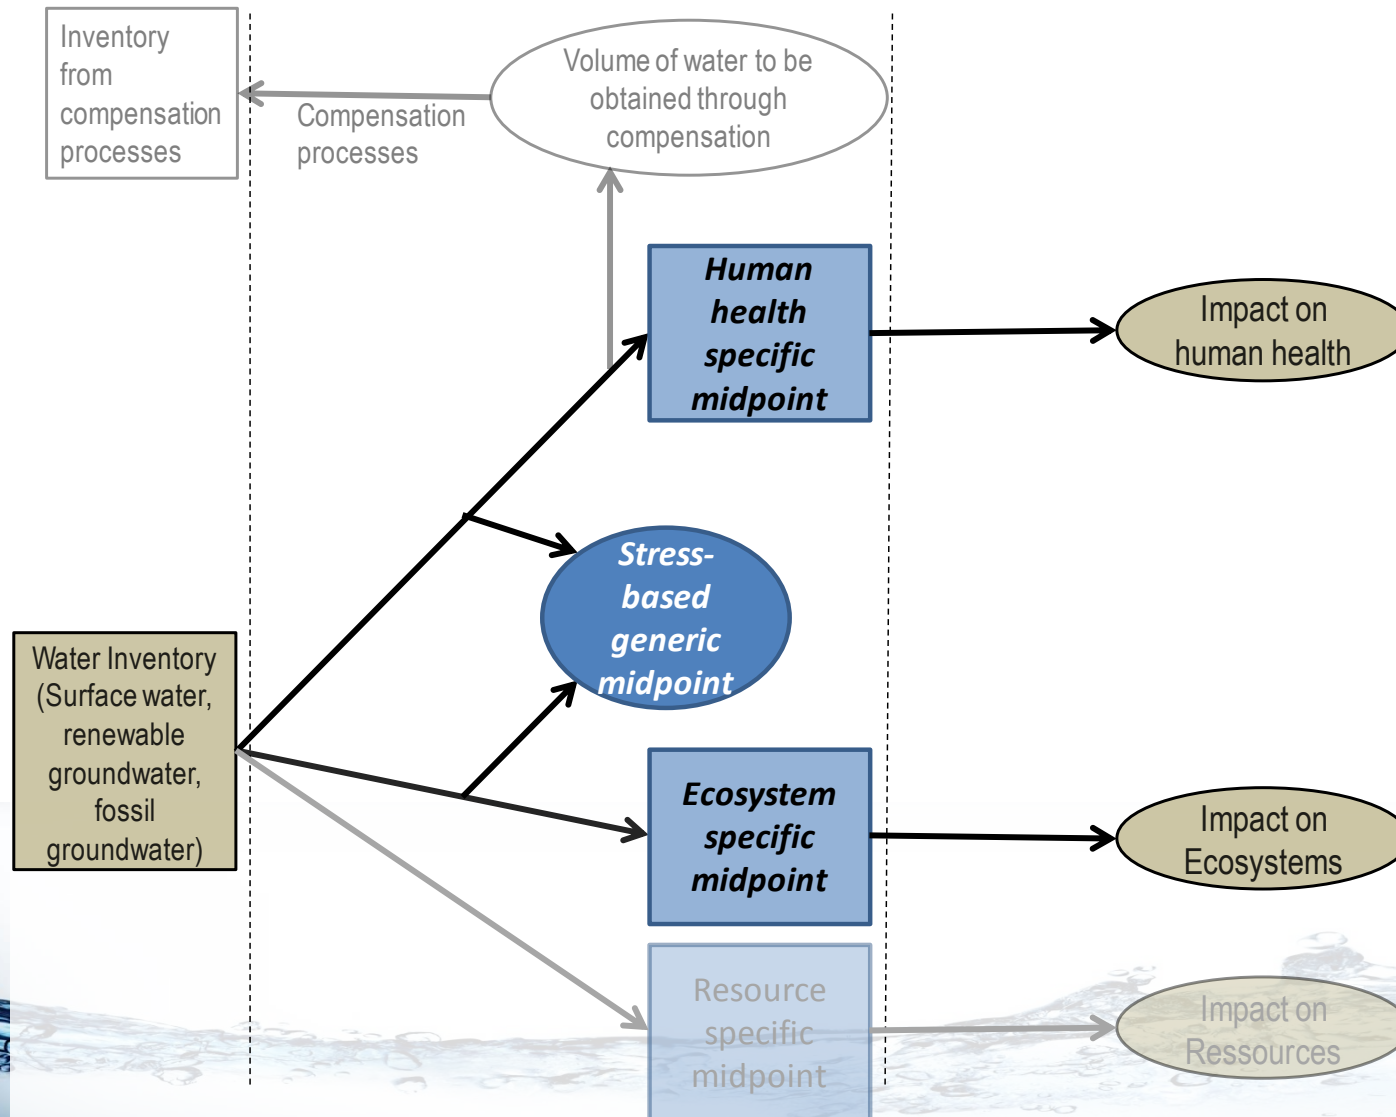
Inventory from compensation processes

Compensation processes

Volume of water to be obtained through compensation

Human health specific midpoint

Impact on human health

Stress-based generic midpoint

Water Inventory (Surface water, renewable groundwater, fossil groundwater)

Ecosystem specific midpoint

Impact on Ecosystems

Resource specific midpoint

Impact on Ressources